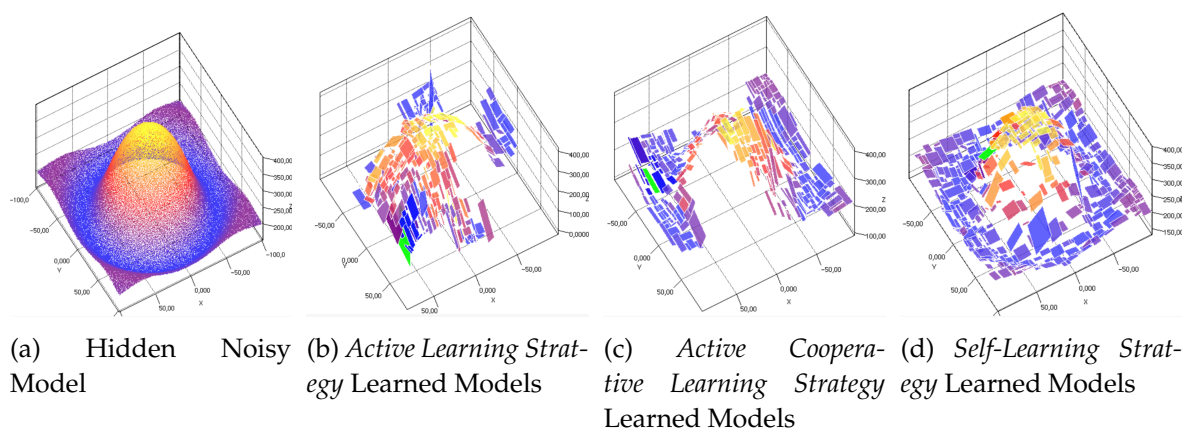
400,00
350,00
300,00
250,00
200,00
-100,0
-50,00
0,000
Y
50,00
-100,0
-50,00
0,000
50,00
X
Z

(a) Hidden Noisy Model

400,00
300,00
200,00
100,00
0,0000
-50,00
0,000
Y
50,00
-50,00
0,000
X
50,00
Z

(b) *Active Learning Strategy* Learned Models

400,00
300,00
200,00
100,00
-50,00
0,000
Y
50,00
-50,00
0,000
X
Z

(c) *Active Cooperative Learning Strategy* Learned Models

400,00
350,00
300,00
250,00
200,00
150,00
-50,00
0,000
Y
50,00
-50,00
0,000
X
50,00
Z

(d) *Self-Learning Strategy* Learned Models